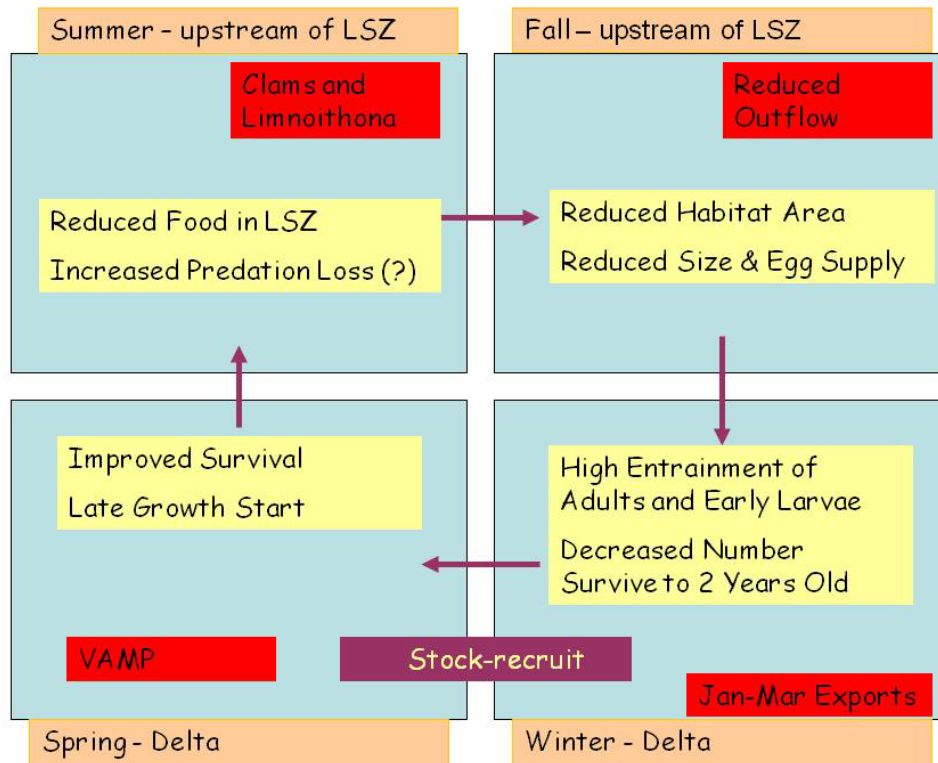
Summer - upstream of LSZ

Clams and Limnoithona

Reduced Food in LSZ

Increased Predation Loss (?)

Fall – upstream of LSZ

Reduced Outflow

Reduced Habitat Area

Reduced Size & Egg Supply

Improved Survival

Late Growth Start

VAMP

Stock-recruit

Spring - Delta

High Entrainment of Adults and Early Larvae

Decreased Number Survive to 2 Years Old

Jan-Mar Exports

Winter - Delta